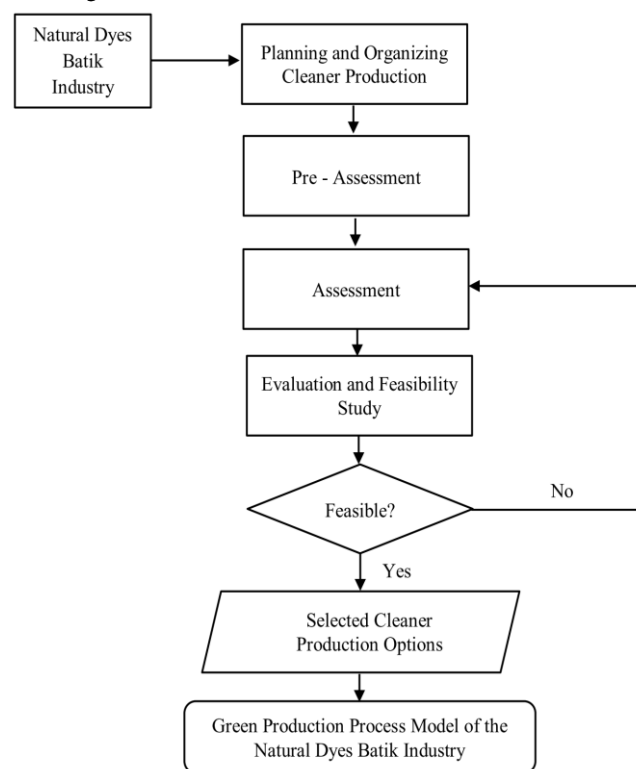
Natural Dyes Batik Industry

Planning and Organizing Cleaner Production

Pre - Assessment

Assessment

Evaluation and Feasibility Study

Feasible?

No

Yes

Selected Cleaner Production Options

Green Production Process Model of the Natural Dyes Batik Industry